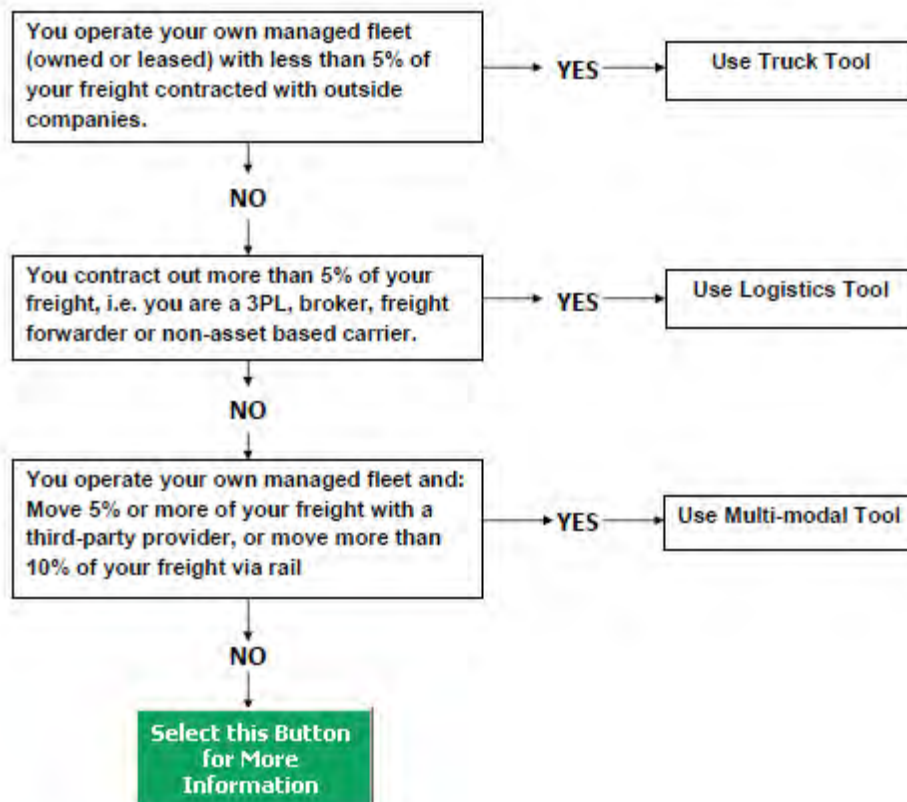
You operate your own managed fleet (owned or leased) with less than 5% of your freight contracted with outside companies.

YES

Use Truck Tool

NO

You contract out more than 5% of your freight, i.e. you are a 3PL, broker, freight forwarder or non-asset based carrier.

YES

Use Logistics Tool

NO

You operate your own managed fleet and: Move 5% or more of your freight with a third-party provider, or move more than 10% of your freight via rail

YES

Use Multi-modal Tool

NO

Select this Button for More Information